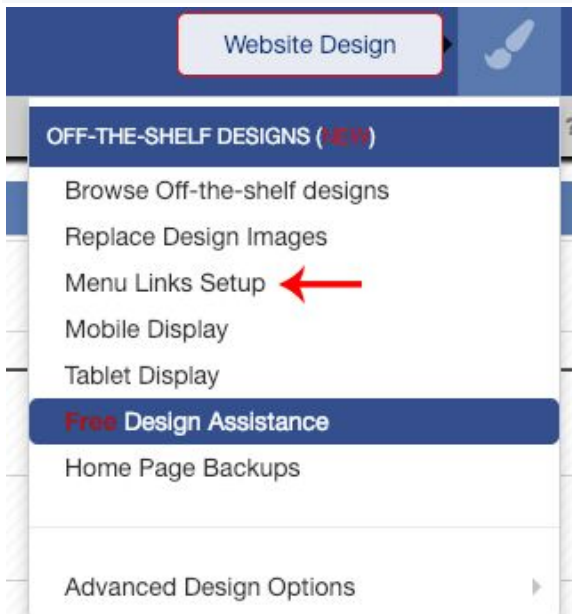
Website Design

OFF-THE-SHELF DESIGNS (NEW)

Browse Off-the-shelf designs

Replace Design Images

Menu Links Setup

Mobile Display

Tablet Display

Free Design Assistance

Home Page Backups

Advanced Design Options